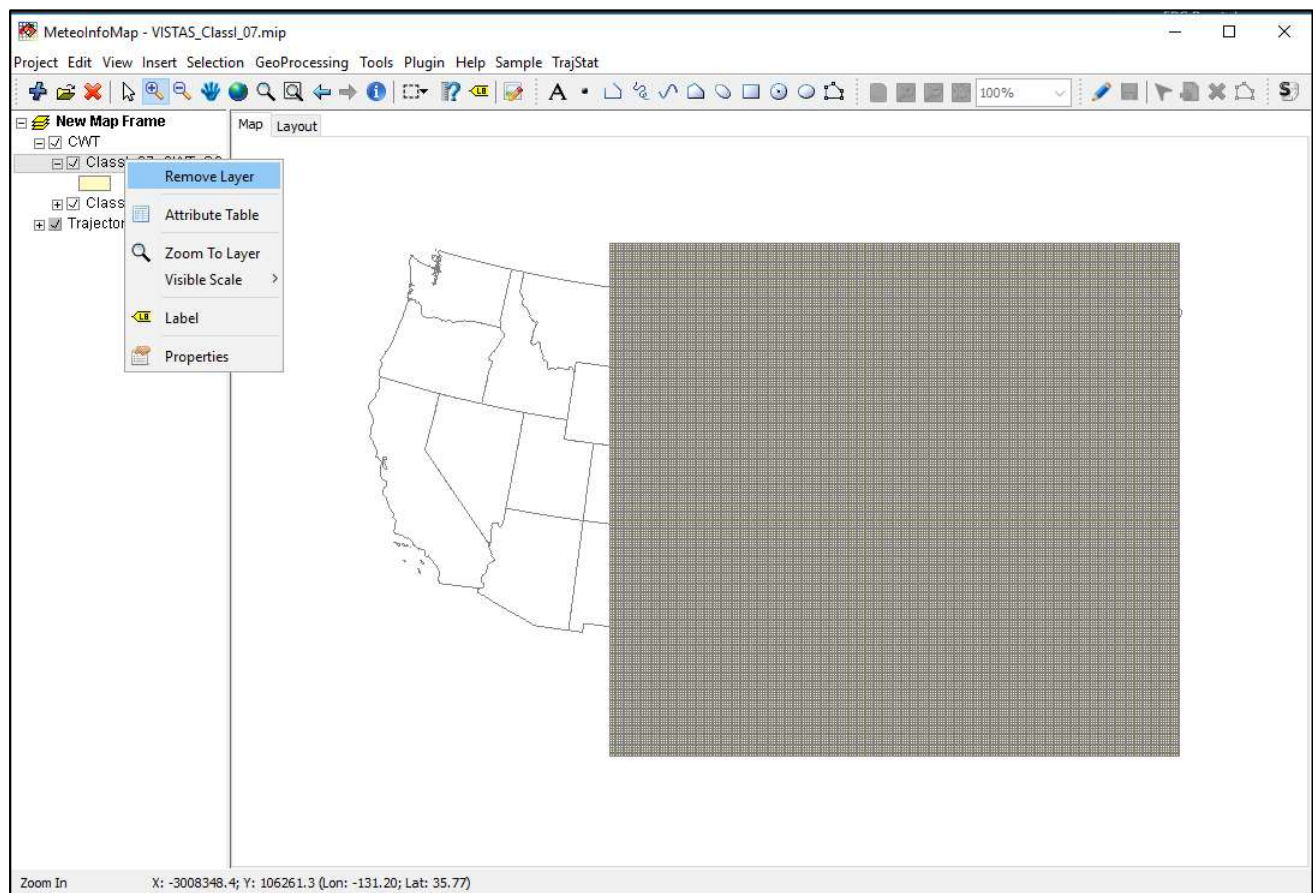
MeteoInfoMap - VISTAS_ClassI_07.mip

Project Edit View Insert Selection GeoProcessing Tools Plugin Help Sample TrajStat

100%

New Map Frame
CWT
ClassI_07_CWT_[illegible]
Class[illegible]
Trajector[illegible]

Map Layout

Remove Layer
Attribute Table
Zoom To Layer
Visible Scale
Label
Properties

Zoom In X: -3008348.4; Y: 106261.3 (Lon: -131.20; Lat: 35.77)